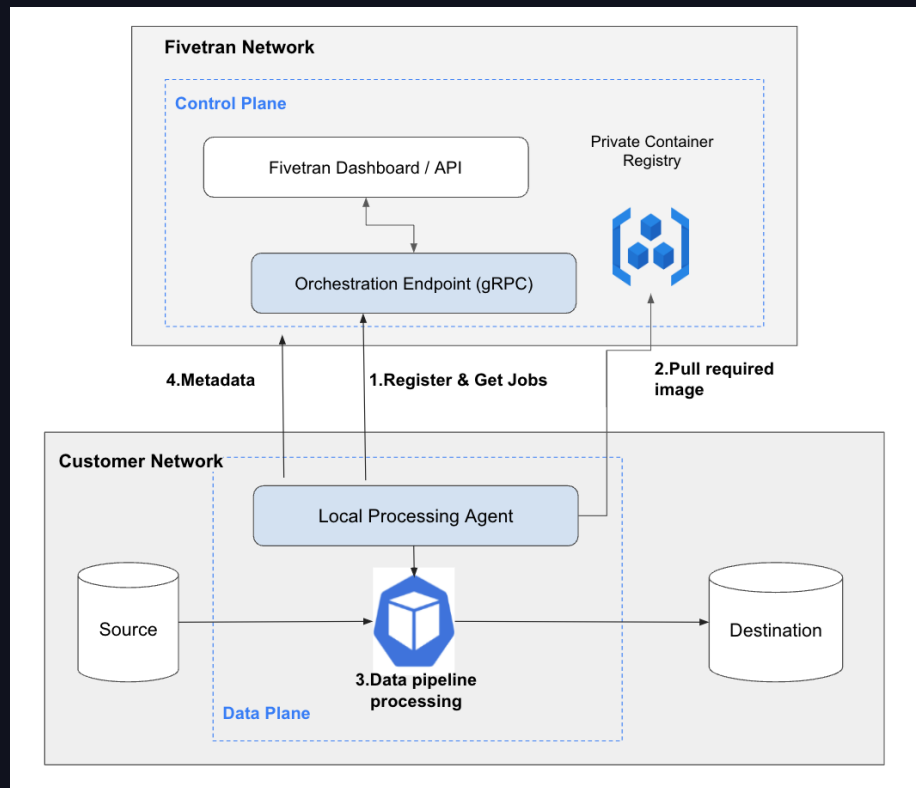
Fivetran Network

Control Plane

Fivetran Dashboard / API

Private Container Registry

Orchestration Endpoint (gRPC)

4.Metadata

1.Register & Get Jobs

2.Pull required image

Customer Network

Local Processing Agent

Source

Destination

3.Data pipeline processing

Data Plane